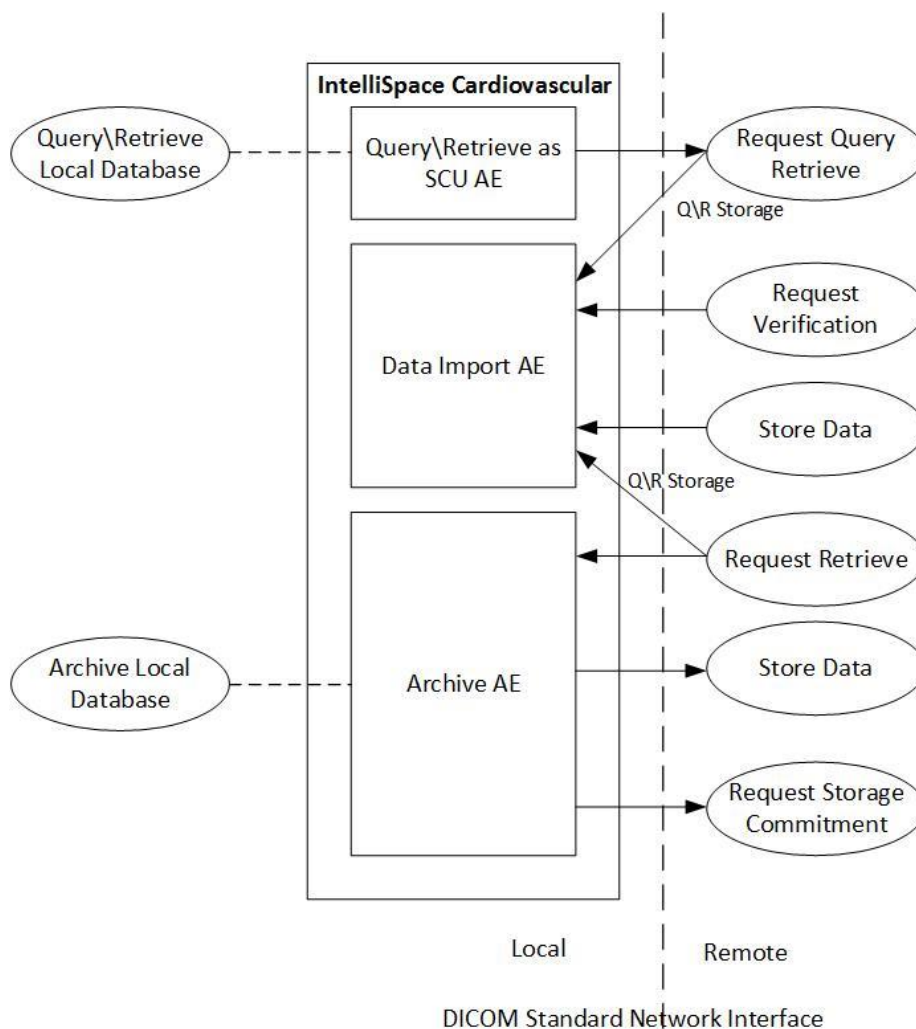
IntelliSpace Cardiovascular

Query\Retrieve Local Database

Query\Retrieve as SCU AE

Request Query Retrieve

Q\R Storage

Data Import AE

Request Verification

Store Data

Q\R Storage

Request Retrieve

Archive Local Database

Archive AE

Store Data

Request Storage Commitment

Local

Remote

DICOM Standard Network Interface